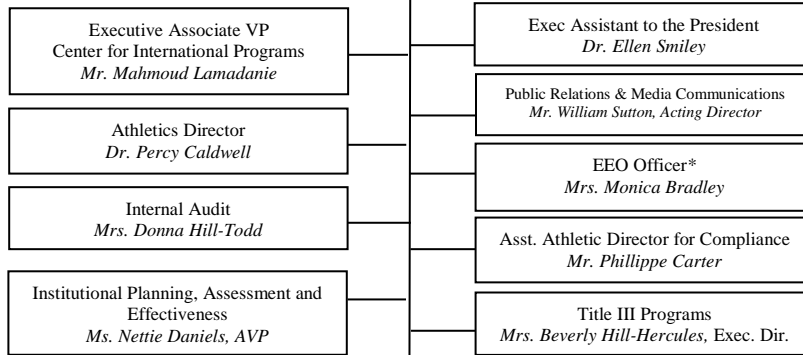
Executive Associate VP
Center for International Programs
*Mr. Mahmoud Lamadanie*

Athletics Director
*Dr. Percy Caldwell*

Internal Audit
*Mrs. Donna Hill-Todd*

Institutional Planning, Assessment and Effectiveness
*Ms. Nettie Daniels, AVP*

Exec Assistant to the President
*Dr. Ellen Smiley*

Public Relations & Media Communications
*Mr. William Sutton, Acting Director*

EEO Officer*
*Mrs. Monica Bradley*

Asst. Athletic Director for Compliance
*Mr. Phillippe Carter*

Title III Programs
*Mrs. Beverly Hill-Hercules,* Exec. Dir.